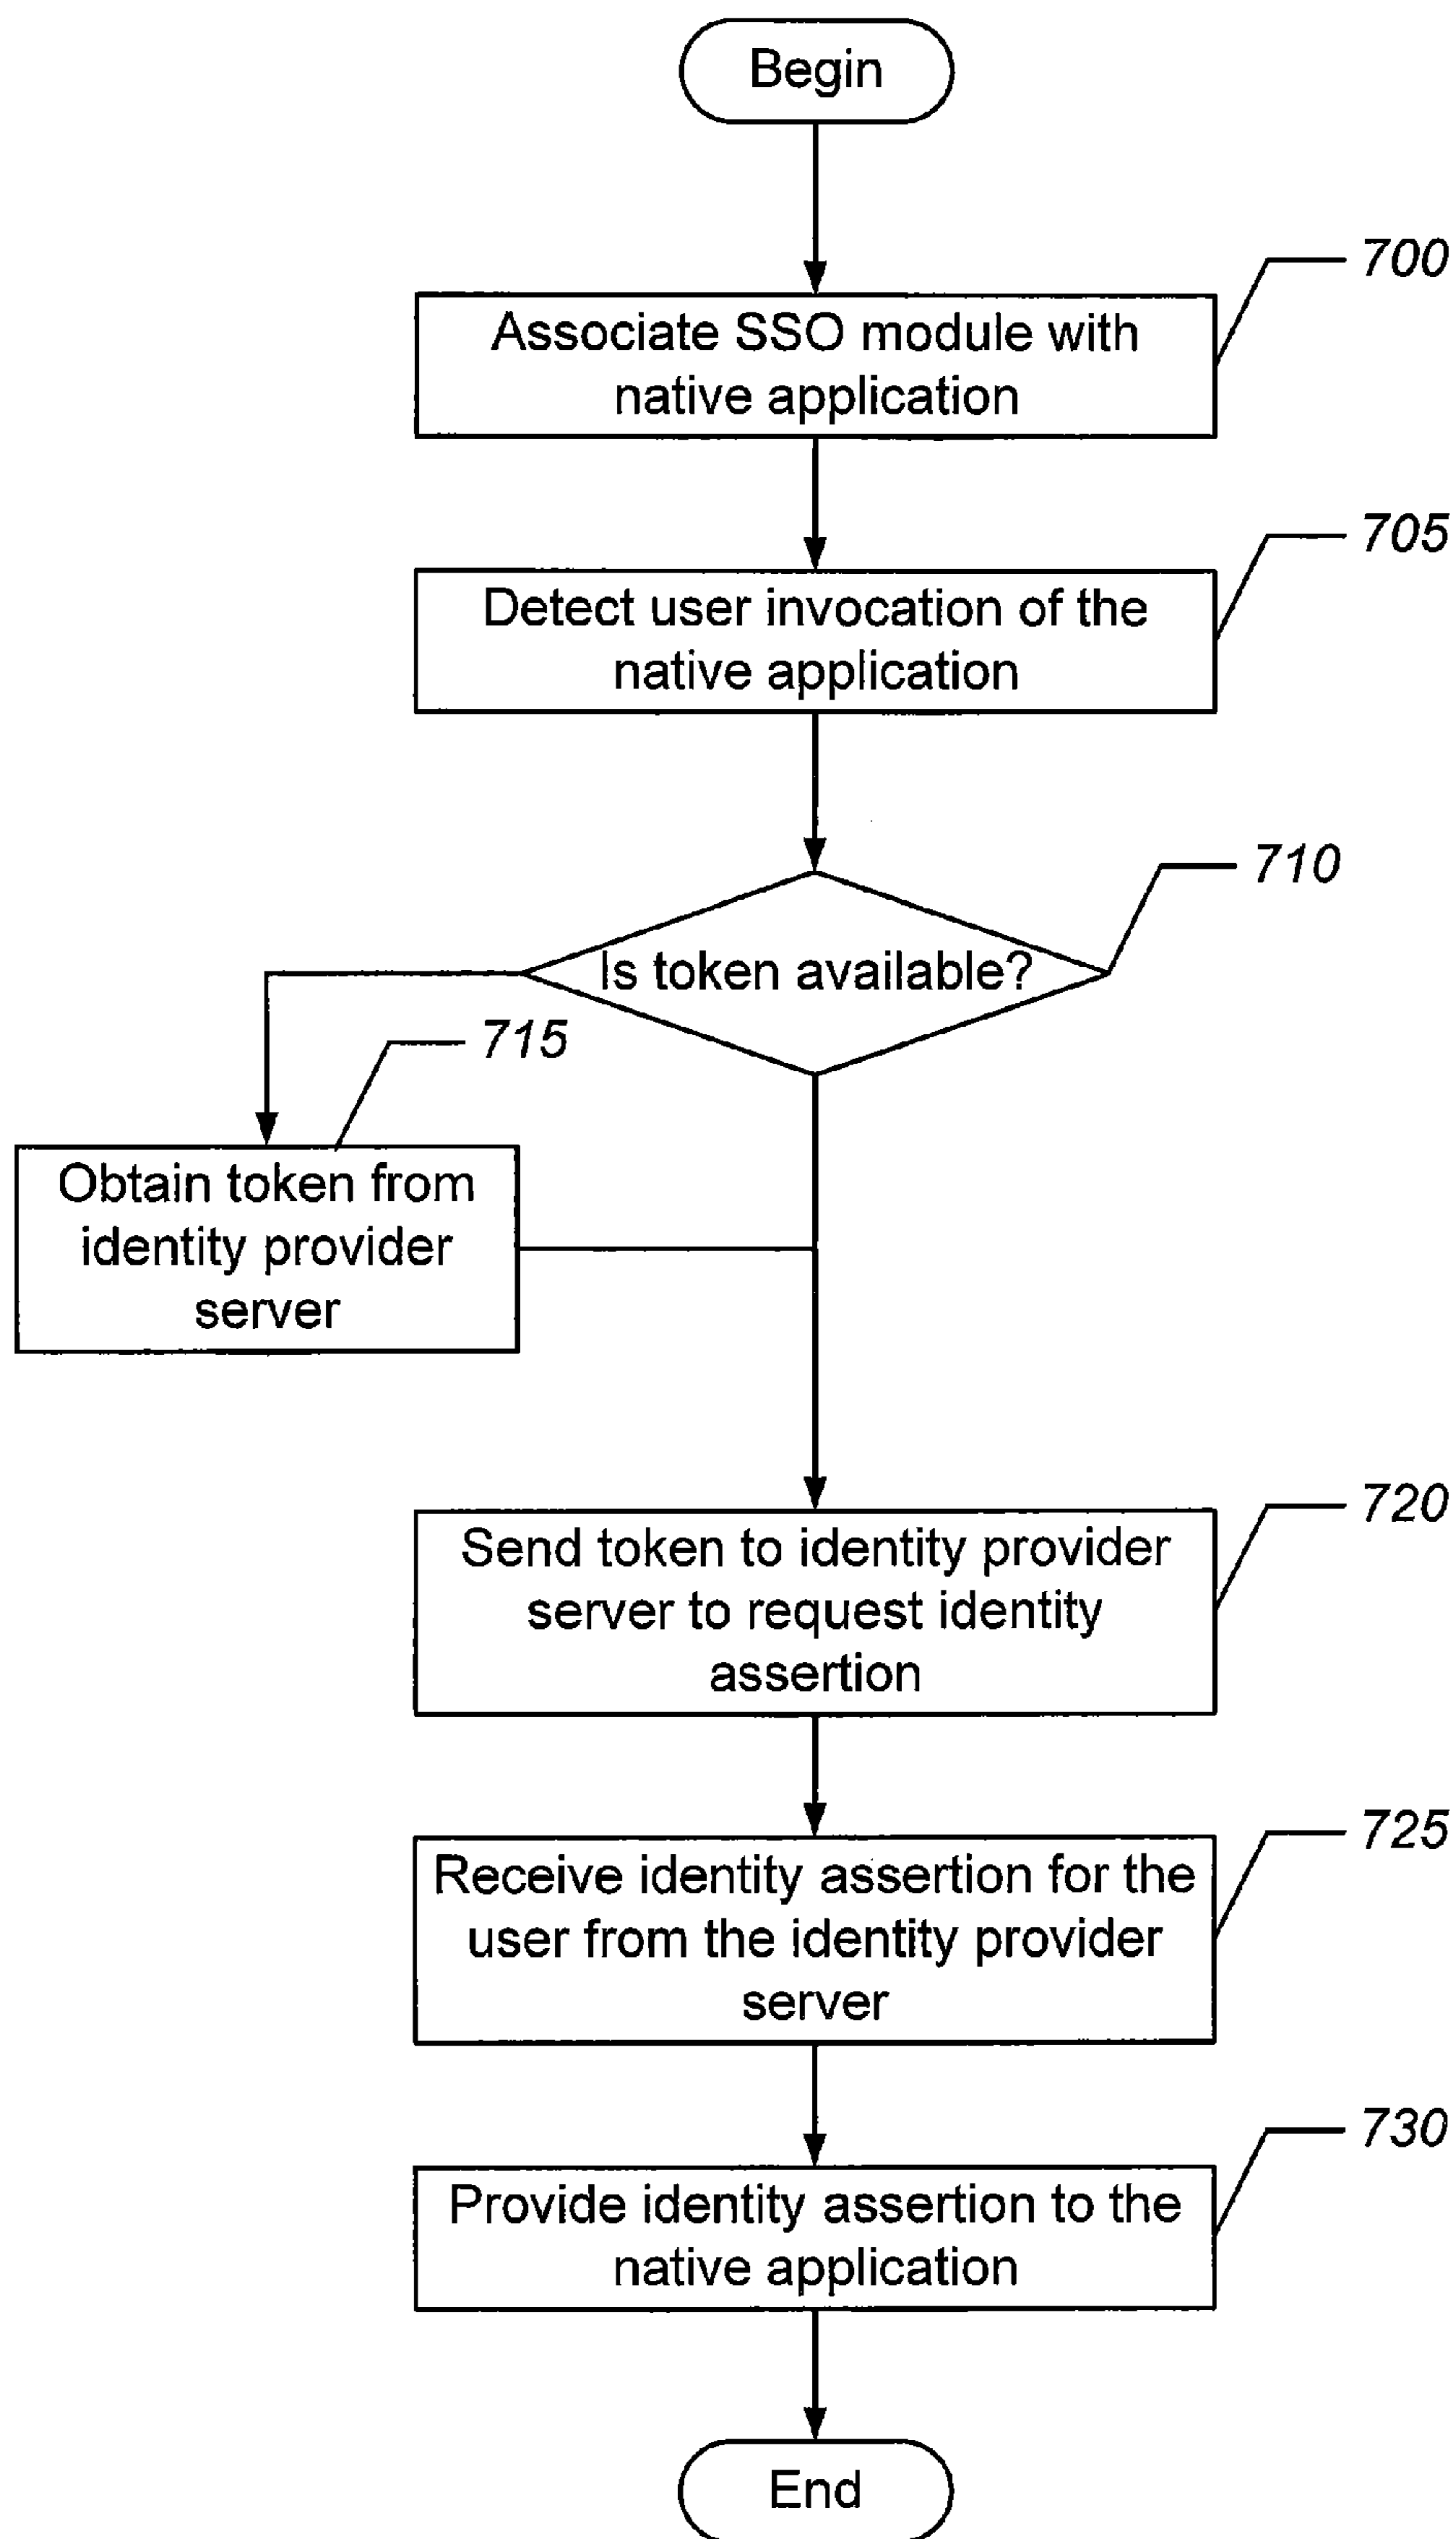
Begin

700

Associate SSO module with native application

705

Detect user invocation of the native application

710

Is token available?

715

Obtain token from identity provider server

720

Send token to identity provider server to request identity assertion

725

Receive identity assertion for the user from the identity provider server

730

Provide identity assertion to the native application

End